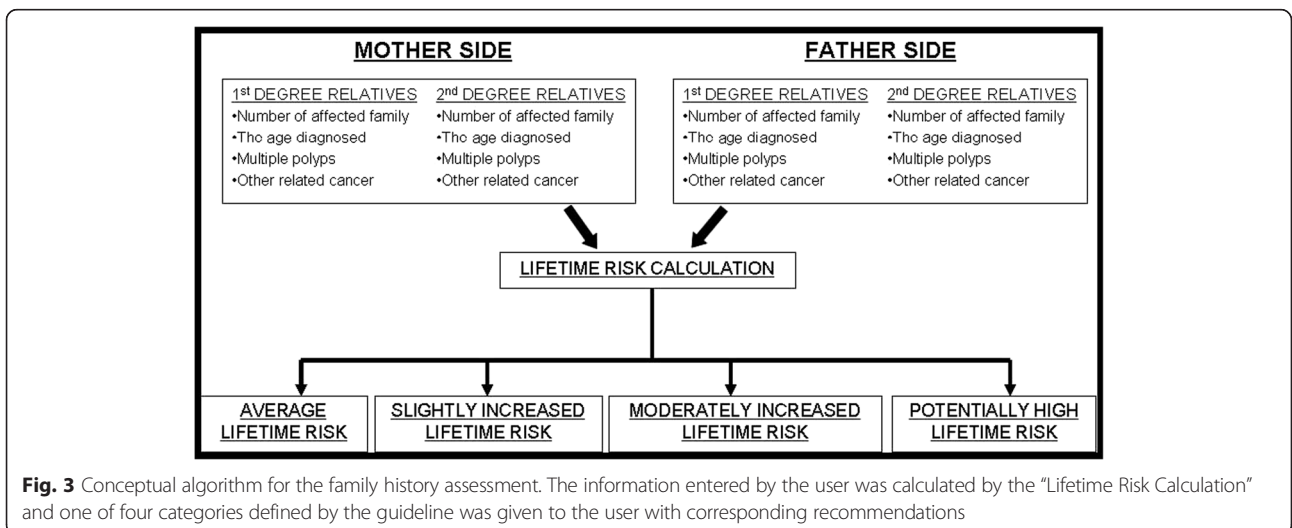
MOTHER SIDE

1st DEGREE RELATIVES
•Number of affected family
•The age diagnosed
•Multiple polyps
•Other related cancer

2nd DEGREE RELATIVES
•Number of affected family
•The age diagnosed
•Multiple polyps
•Other related cancer

FATHER SIDE

1st DEGREE RELATIVES
•Number of affected family
•The age diagnosed
•Multiple polyps
•Other related cancer

2nd DEGREE RELATIVES
•Number of affected family
•The age diagnosed
•Multiple polyps
•Other related cancer

LIFETIME RISK CALCULATION

AVERAGE LIFETIME RISK

SLIGHTLY INCREASED LIFETIME RISK

MODERATELY INCREASED LIFETIME RISK

POTENTIALLY HIGH LIFETIME RISK

Fig. 3 Conceptual algorithm for the family history assessment. The information entered by the user was calculated by the "Lifetime Risk Calculation" and one of four categories defined by the guideline was given to the user with corresponding recommendations